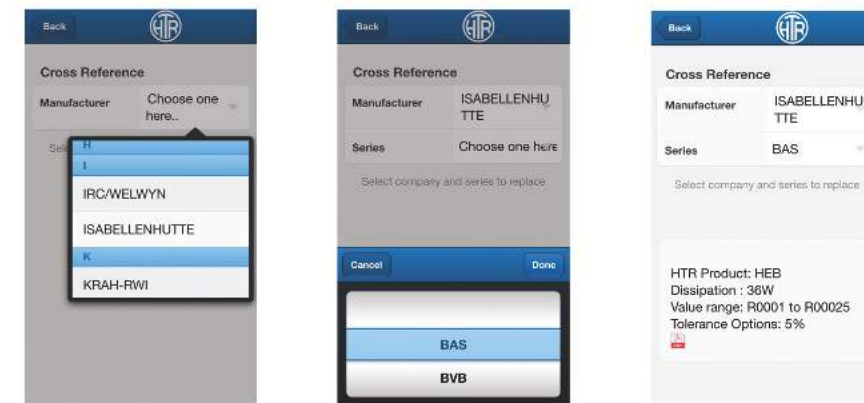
Back

HTR

Cross Reference

Manufacturer
Choose one here..

Sele

H
I
IRC/WELWYN
ISABELLENHUTTE
K
KRAH-RWI

Back

HTR

Cross Reference

Manufacturer
ISABELLENHUTTE

Series
Choose one here

Select company and series to replace

Cancel
Done

BAS
BVB

Back

HTR

Cross Reference

Manufacturer
ISABELLENHUTTE

Series
BAS

Select company and series to replace

HTR Product: HEB
Dissipation : 36W
Value range: R0001 to R00025
Tolerance Options: 5%